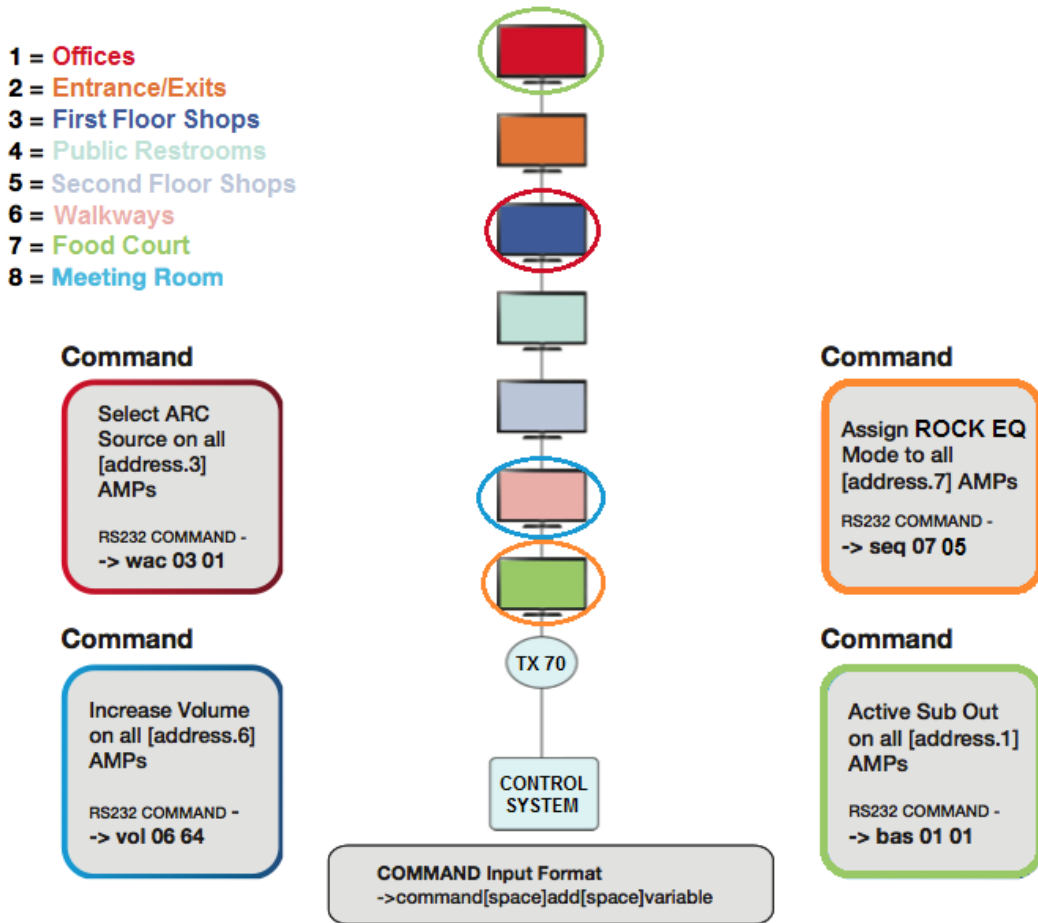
1 = Offices
2 = Entrance/Exits
3 = First Floor Shops
4 = Public Restrooms
5 = Second Floor Shops
6 = Walkways
7 = Food Court
8 = Meeting Room

Command

Select ARC Source on all [address.3] AMPs

RS232 COMMAND -
-> wac 03 01

Command

Increase Volume on all [address.6] AMPs

RS232 COMMAND -
-> vol 06 64

Command

Assign ROCK EQ Mode to all [address.7] AMPs

RS232 COMMAND -
-> seq 07 05

Command

Active Sub Out on all [address.1] AMPs

RS232 COMMAND -
-> bas 01 01

TX 70

CONTROL SYSTEM

COMMAND Input Format
->command[space]add[space]variable